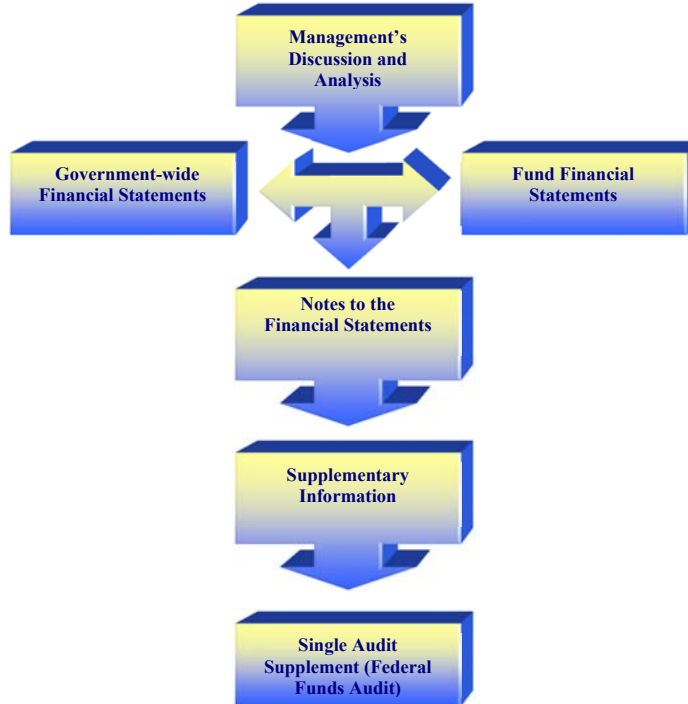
Management's Discussion and Analysis

Government-wide Financial Statements

Fund Financial Statements

Notes to the Financial Statements

Supplementary Information

Single Audit Supplement (Federal Funds Audit)